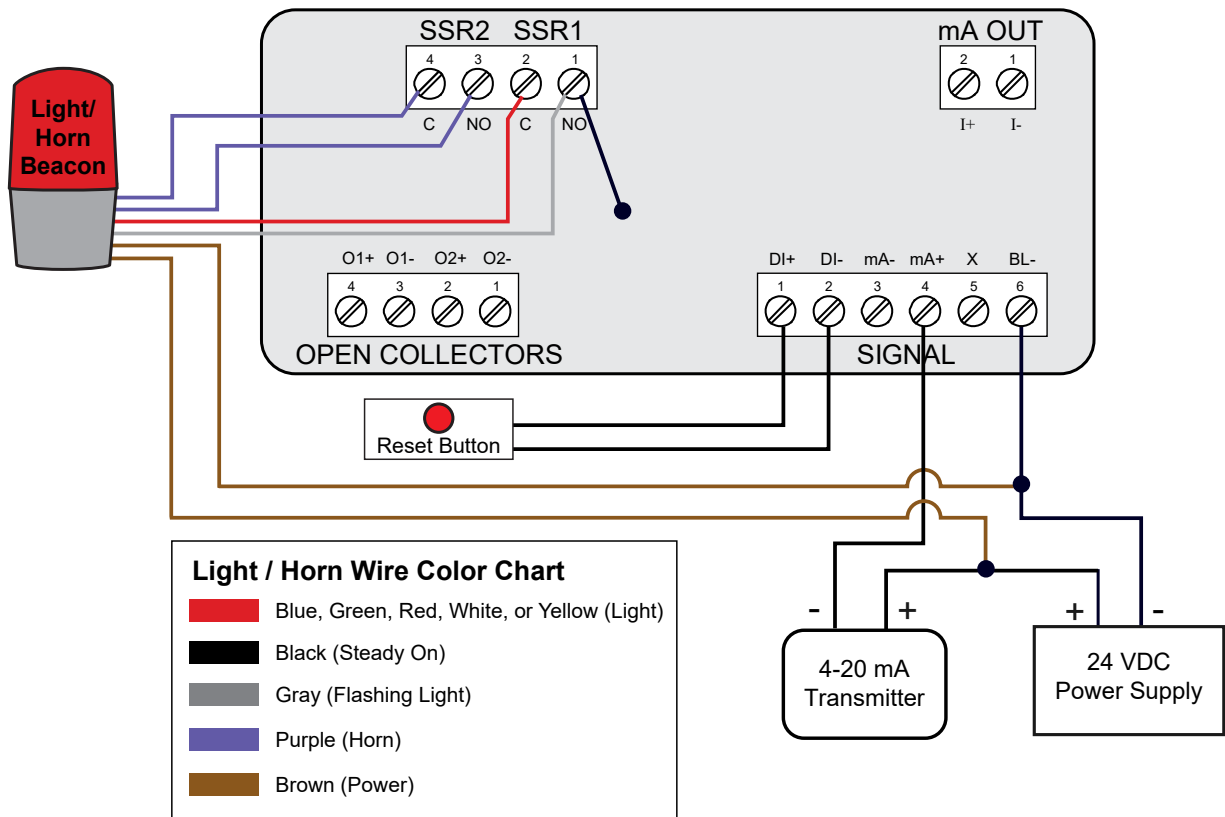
Light/
Horn
Beacon

SSR2 SSR1
4 3 2 1
C NO C NO

mA OUT
2 1
I+ I-

O1+ O1- O2+ O2-
4 3 2 1
OPEN COLLECTORS

DI+ DI- mA- mA+ X BL-
1 2 3 4 5 6
SIGNAL

Reset Button

- +
4-20 mA
Transmitter

+ -
24 VDC
Power Supply

Light / Horn Wire Color Chart
Blue, Green, Red, White, or Yellow (Light)
Black (Steady On)
Gray (Flashing Light)
Purple (Horn)
Brown (Power)